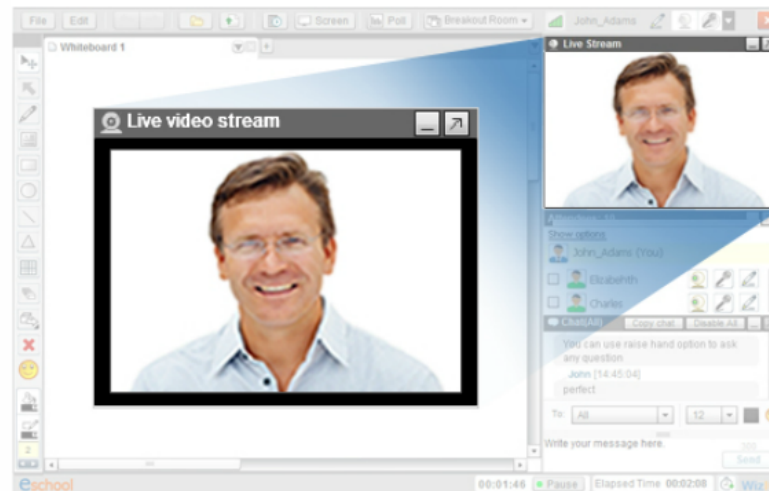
File Edit Screen Poll Breakout Room John_Adams

Whiteboard 1

Live Stream

Live video stream

Attendees (3)

Show options

John_Adams (You)

Elizabeth

Charles

Chat(All) Copy chat Disable All

You can use raise hand option to ask any question

John [14:45:04]

perfect

To: All 12

Write your message here.

300

Send

eschool

00:01:46 Pause Elapsed Time 00:02:08 Wiz